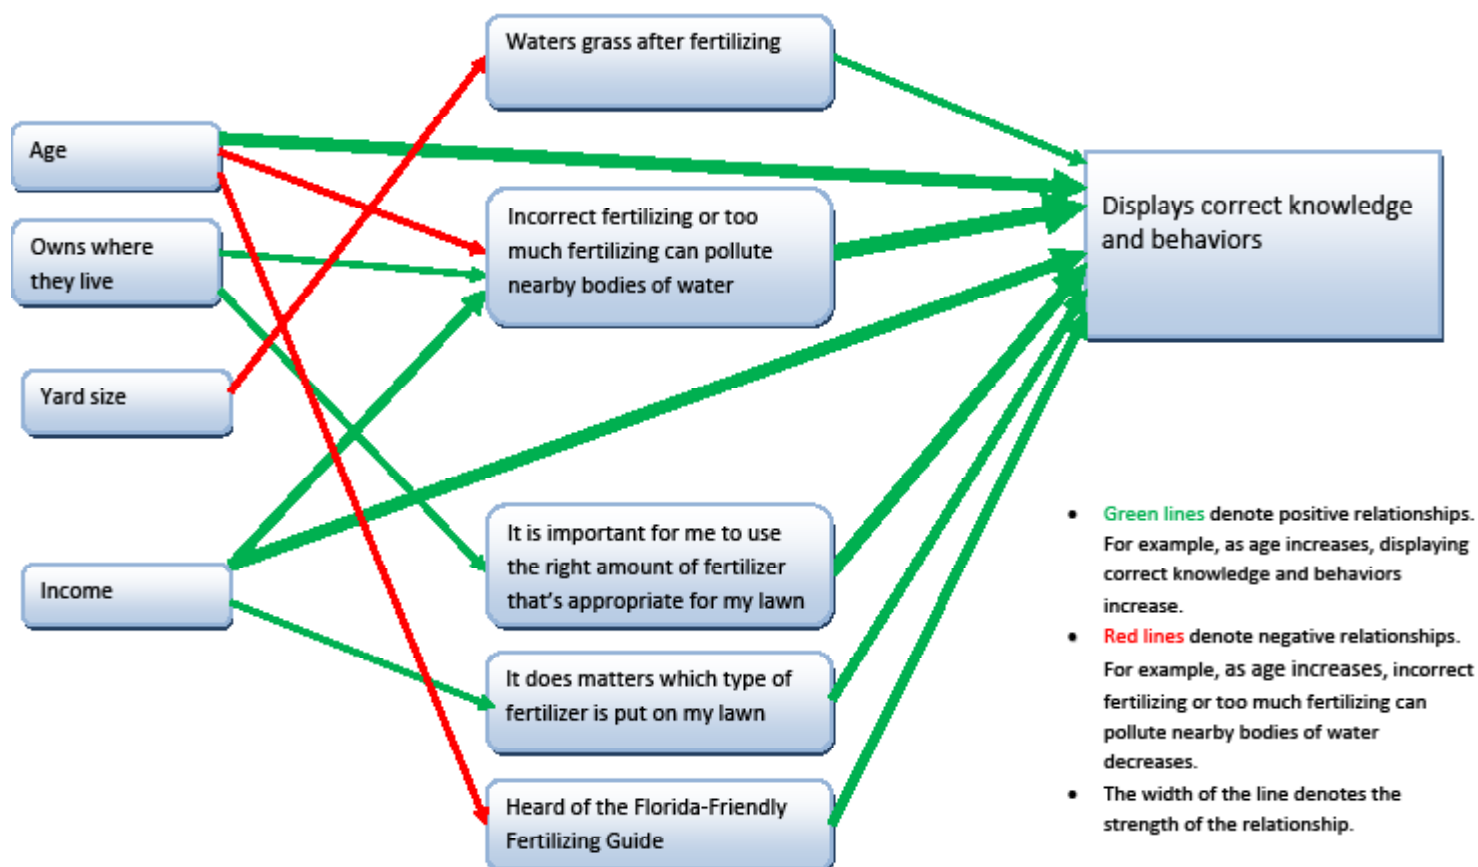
Age

Owns where they live

Yard size

Income

Waters grass after fertilizing

Incorrect fertilizing or too much fertilizing can pollute nearby bodies of water

It is important for me to use the right amount of fertilizer that's appropriate for my lawn

It does matters which type of fertilizer is put on my lawn

Heard of the Florida-Friendly Fertilizing Guide

Displays correct knowledge and behaviors

- Green lines denote positive relationships. For example, as age increases, displaying correct knowledge and behaviors increase.
- Red lines denote negative relationships. For example, as age increases, incorrect fertilizing or too much fertilizing can pollute nearby bodies of water decreases.
- The width of the line denotes the strength of the relationship.